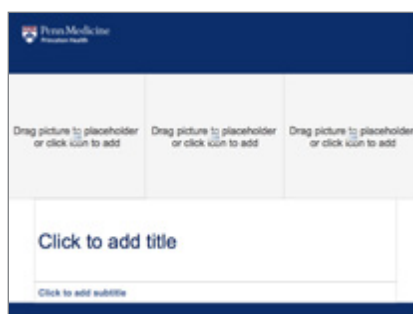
Penn Medicine
Princeton Health

Drag picture to placeholder or click icon to add

Drag picture to placeholder or click icon to add

Drag picture to placeholder or click icon to add

Click to add title

Click to add subtitle